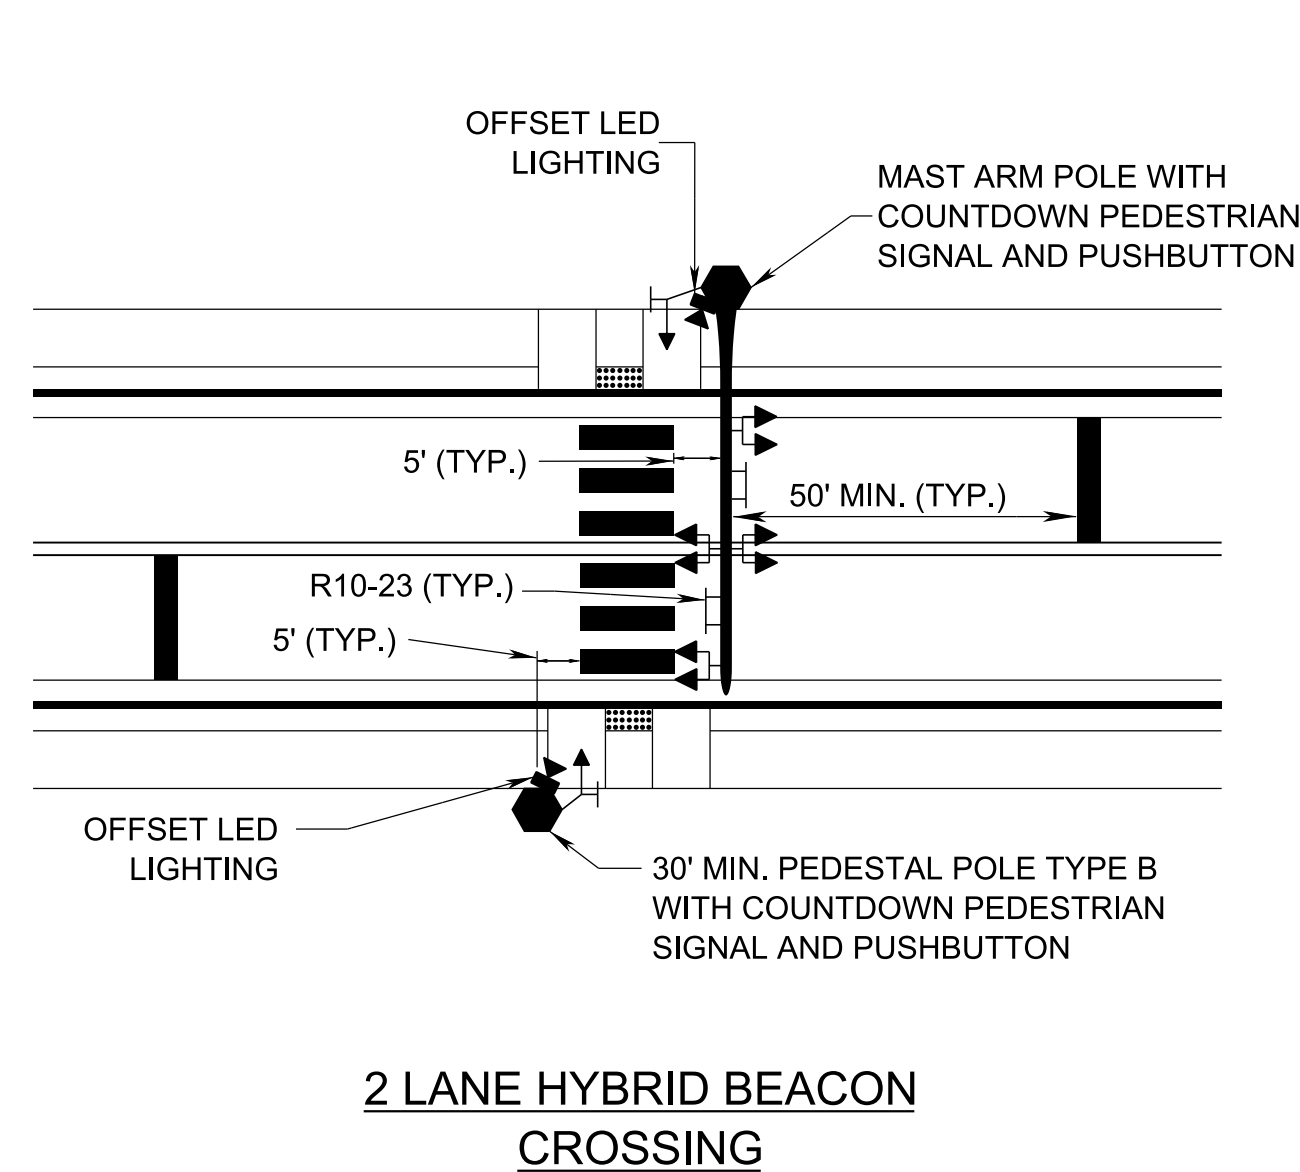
OFFSET LED LIGHTING

MAST ARM POLE WITH COUNTDOWN PEDESTRIAN SIGNAL AND PUSHBUTTON

5' (TYP.)

50' MIN. (TYP.)

R10-23 (TYP.)

5' (TYP.)

OFFSET LED LIGHTING

30' MIN. PEDESTAL POLE TYPE B WITH COUNTDOWN PEDESTRIAN SIGNAL AND PUSHBUTTON

2 LANE HYBRID BEACON CROSSING